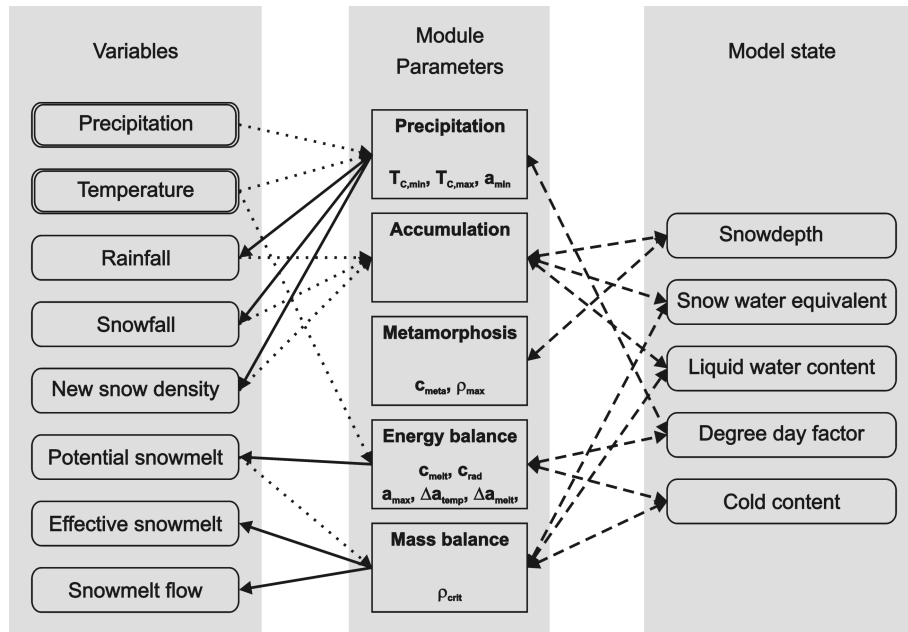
Variables

Module Parameters

Model state

Precipitation

Temperature

Rainfall

Snowfall

New snow density

Potential snowmelt

Effective snowmelt

Snowmelt flow

**Precipitation**

$T_{C,min}$, $T_{C,max}$, $a_{min}$

**Accumulation**

**Metamorphosis**

$c_{meta}$, $\rho_{max}$

**Energy balance**

$c_{melt}$, $c_{rad}$
$a_{max}$, $\Delta a_{temp}$, $\Delta a_{melt}$,

**Mass balance**

$\rho_{crit}$

Snowdepth

Snow water equivalent

Liquid water content

Degree day factor

Cold content